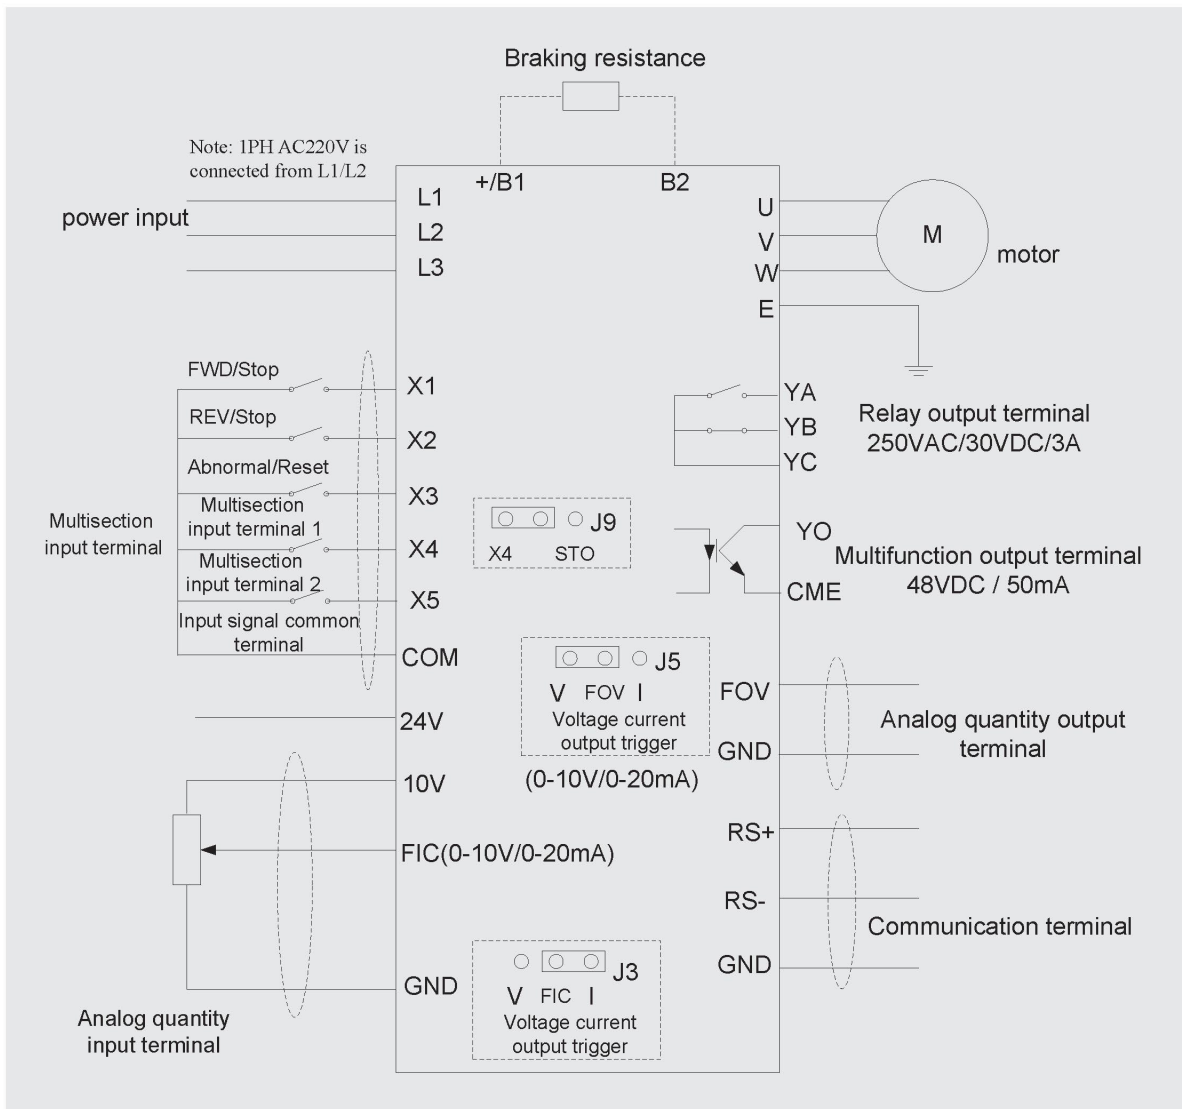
Braking resistance

Note: 1PH AC220V is connected from L1/L2

+/B1

B2

power input

L1

L2

L3

U

V

W

E

M

motor

FWD/Stop

X1

REV/Stop

X2

Abnormal/Reset

X3

Multisection input terminal

Multisection input terminal 1

X4

Multisection input terminal 2

X5

Input signal common terminal

COM

24V

10V

FIC(0-10V/0-20mA)

GND

Analog quantity input terminal

X4 STO J9

V FOV I J5

Voltage current output trigger

(0-10V/0-20mA)

V FIC I J3

Voltage current output trigger

YA

YB

YC

Relay output terminal 250VAC/30VDC/3A

YO

CME

Multifunction output terminal 48VDC / 50mA

FOV

GND

Analog quantity output terminal

RS+

RS-

GND

Communication terminal